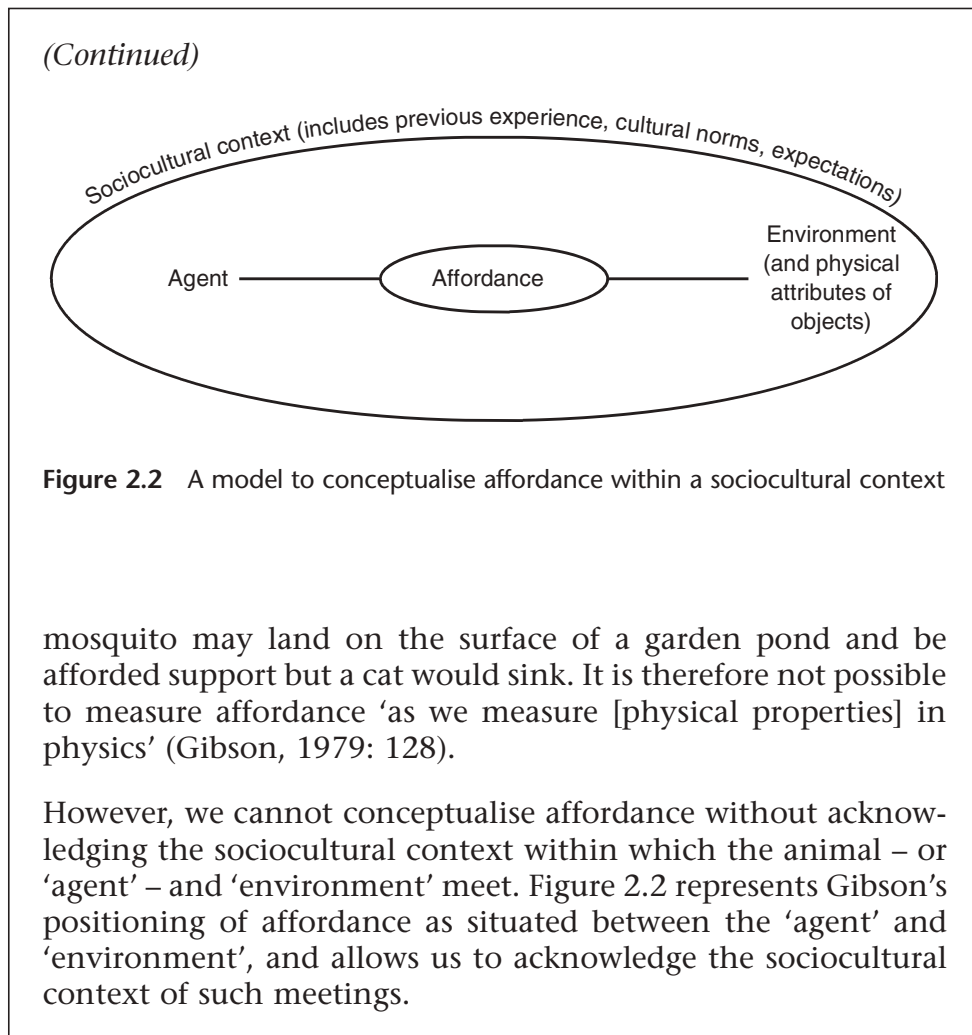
*(Continued)*

Sociocultural context (includes previous experience, cultural norms, expectations)

Agent

Affordance

Environment (and physical attributes of objects)

**Figure 2.2** A model to conceptualise affordance within a sociocultural context

mosquito may land on the surface of a garden pond and be afforded support but a cat would sink. It is therefore not possible to measure affordance 'as we measure [physical properties] in physics' (Gibson, 1979: 128).

However, we cannot conceptualise affordance without acknowledging the sociocultural context within which the animal – or 'agent' – and 'environment' meet. Figure 2.2 represents Gibson's positioning of affordance as situated between the 'agent' and 'environment', and allows us to acknowledge the sociocultural context of such meetings.